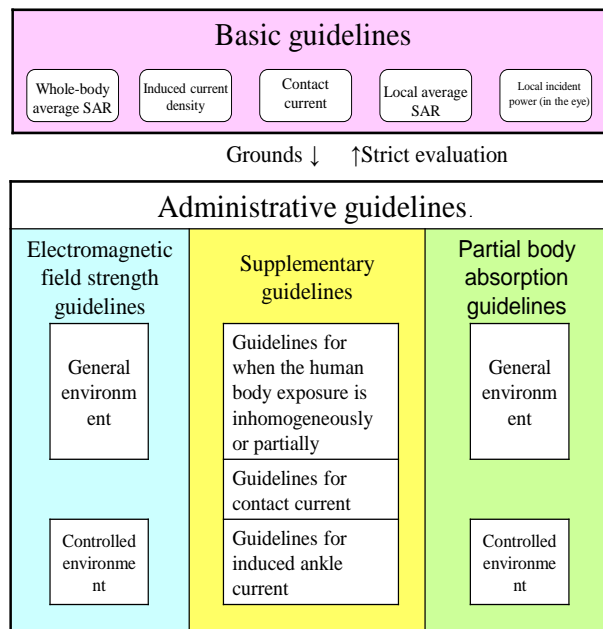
Basic guidelines

Whole-body average SAR

Induced current density

Contact current

Local average SAR

Local incident power (in the eye)

Grounds ↓ ↑Strict evaluation

Administrative guidelines.

Electromagnetic field strength guidelines

General environm ent

Controlled environme nt

Supplementary guidelines

Guidelines for when the human body exposure is inhomogeneously or partially

Guidelines for contact current

Guidelines for induced ankle current

Partial body absorption guidelines

General environm ent

Controlled environme nt